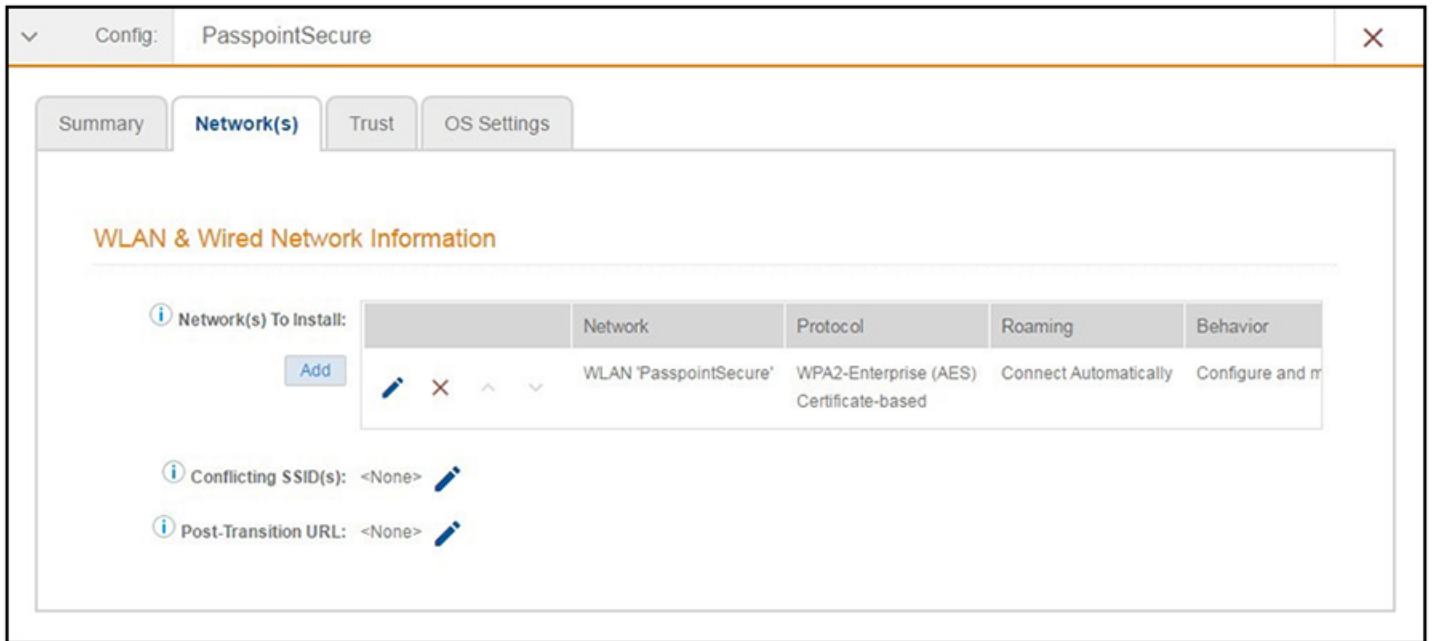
Config: PasspointSecure

Summary | Network(s) | Trust | OS Settings

WLAN & Wired Network Information

Network(s) To Install:

Add

| | Network | Protocol | Roaming | Behavior |
|---|---|---|---|---|
| | WLAN 'PasspointSecure' | WPA2-Enterprise (AES) Certificate-based | Connect Automatically | Configure and m |

Conflicting SSID(s): <None>

Post-Transition URL: <None>